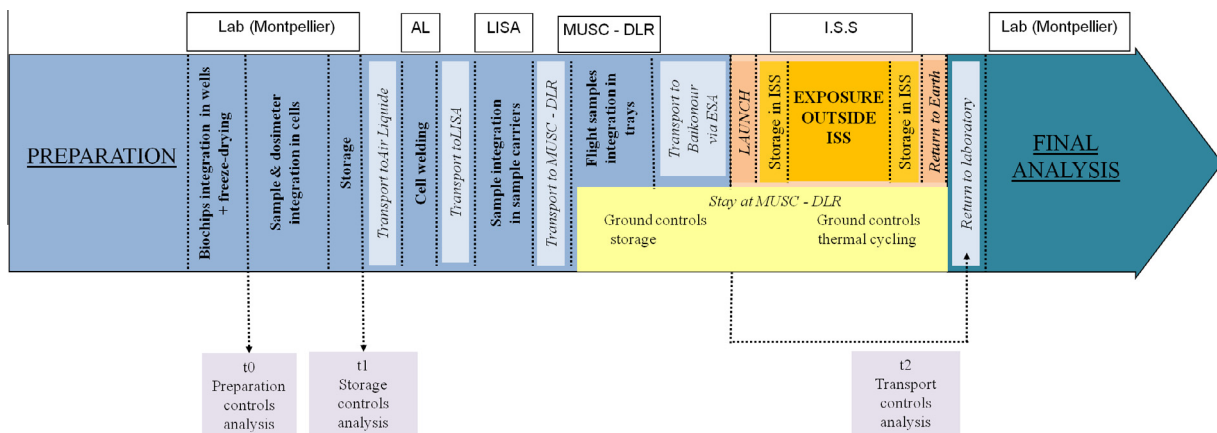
Lab (Montpellier)

AL

LISA

MUSC - DLR

I.S.S

Lab (Montpellier)

PREPARATION

Biochips integration in wells + freeze-drying

Sample & dosimeter integration in cells

Storage

Transport toAir Liquide

Cell welding

Transport toLISA

Sample integration in sample carriers

Transport to MUSC - DLR

Flight samples integration in trays

Transport to Baikonour via ESA

LAUNCH

Storage in ISS

EXPOSURE OUTSIDE ISS

Storage in ISS

Return to Earth

Return to laboratory

FINAL ANALYSIS

Stay at MUSC - DLR

Ground controls storage

Ground controls thermal cycling

t0 Preparation controls analysis

t1 Storage controls analysis

t2 Transport controls analysis